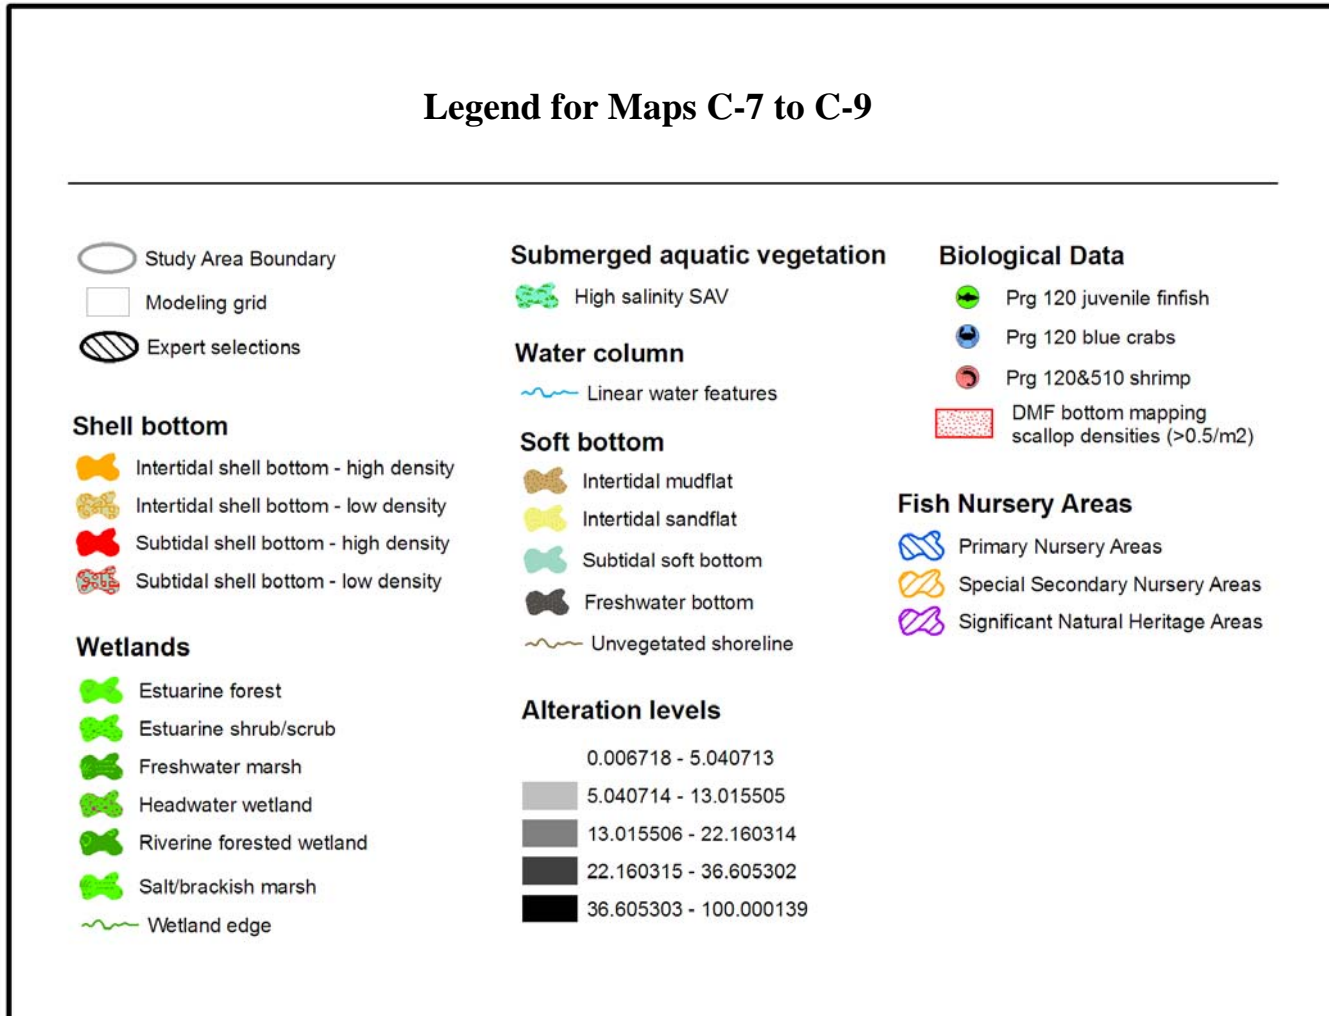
Legend for Maps C-7 to C-9

Study Area Boundary
Modeling grid
Expert selections

Shell bottom
Intertidal shell bottom - high density
Intertidal shell bottom - low density
Subtidal shell bottom - high density
Subtidal shell bottom - low density

Wetlands
Estuarine forest
Estuarine shrub/scrub
Freshwater marsh
Headwater wetland
Riverine forested wetland
Salt/brackish marsh
Wetland edge

Submerged aquatic vegetation
High salinity SAV

Water column
Linear water features

Soft bottom
Intertidal mudflat
Intertidal sandflat
Subtidal soft bottom
Freshwater bottom
Unvegetated shoreline

Alteration levels
0.006718 - 5.040713
5.040714 - 13.015505
13.015506 - 22.160314
22.160315 - 36.605302
36.605303 - 100.000139

Biological Data
Prg 120 juvenile finfish
Prg 120 blue crabs
Prg 120&510 shrimp
DMF bottom mapping scallop densities (>0.5/m2)

Fish Nursery Areas
Primary Nursery Areas
Special Secondary Nursery Areas
Significant Natural Heritage Areas